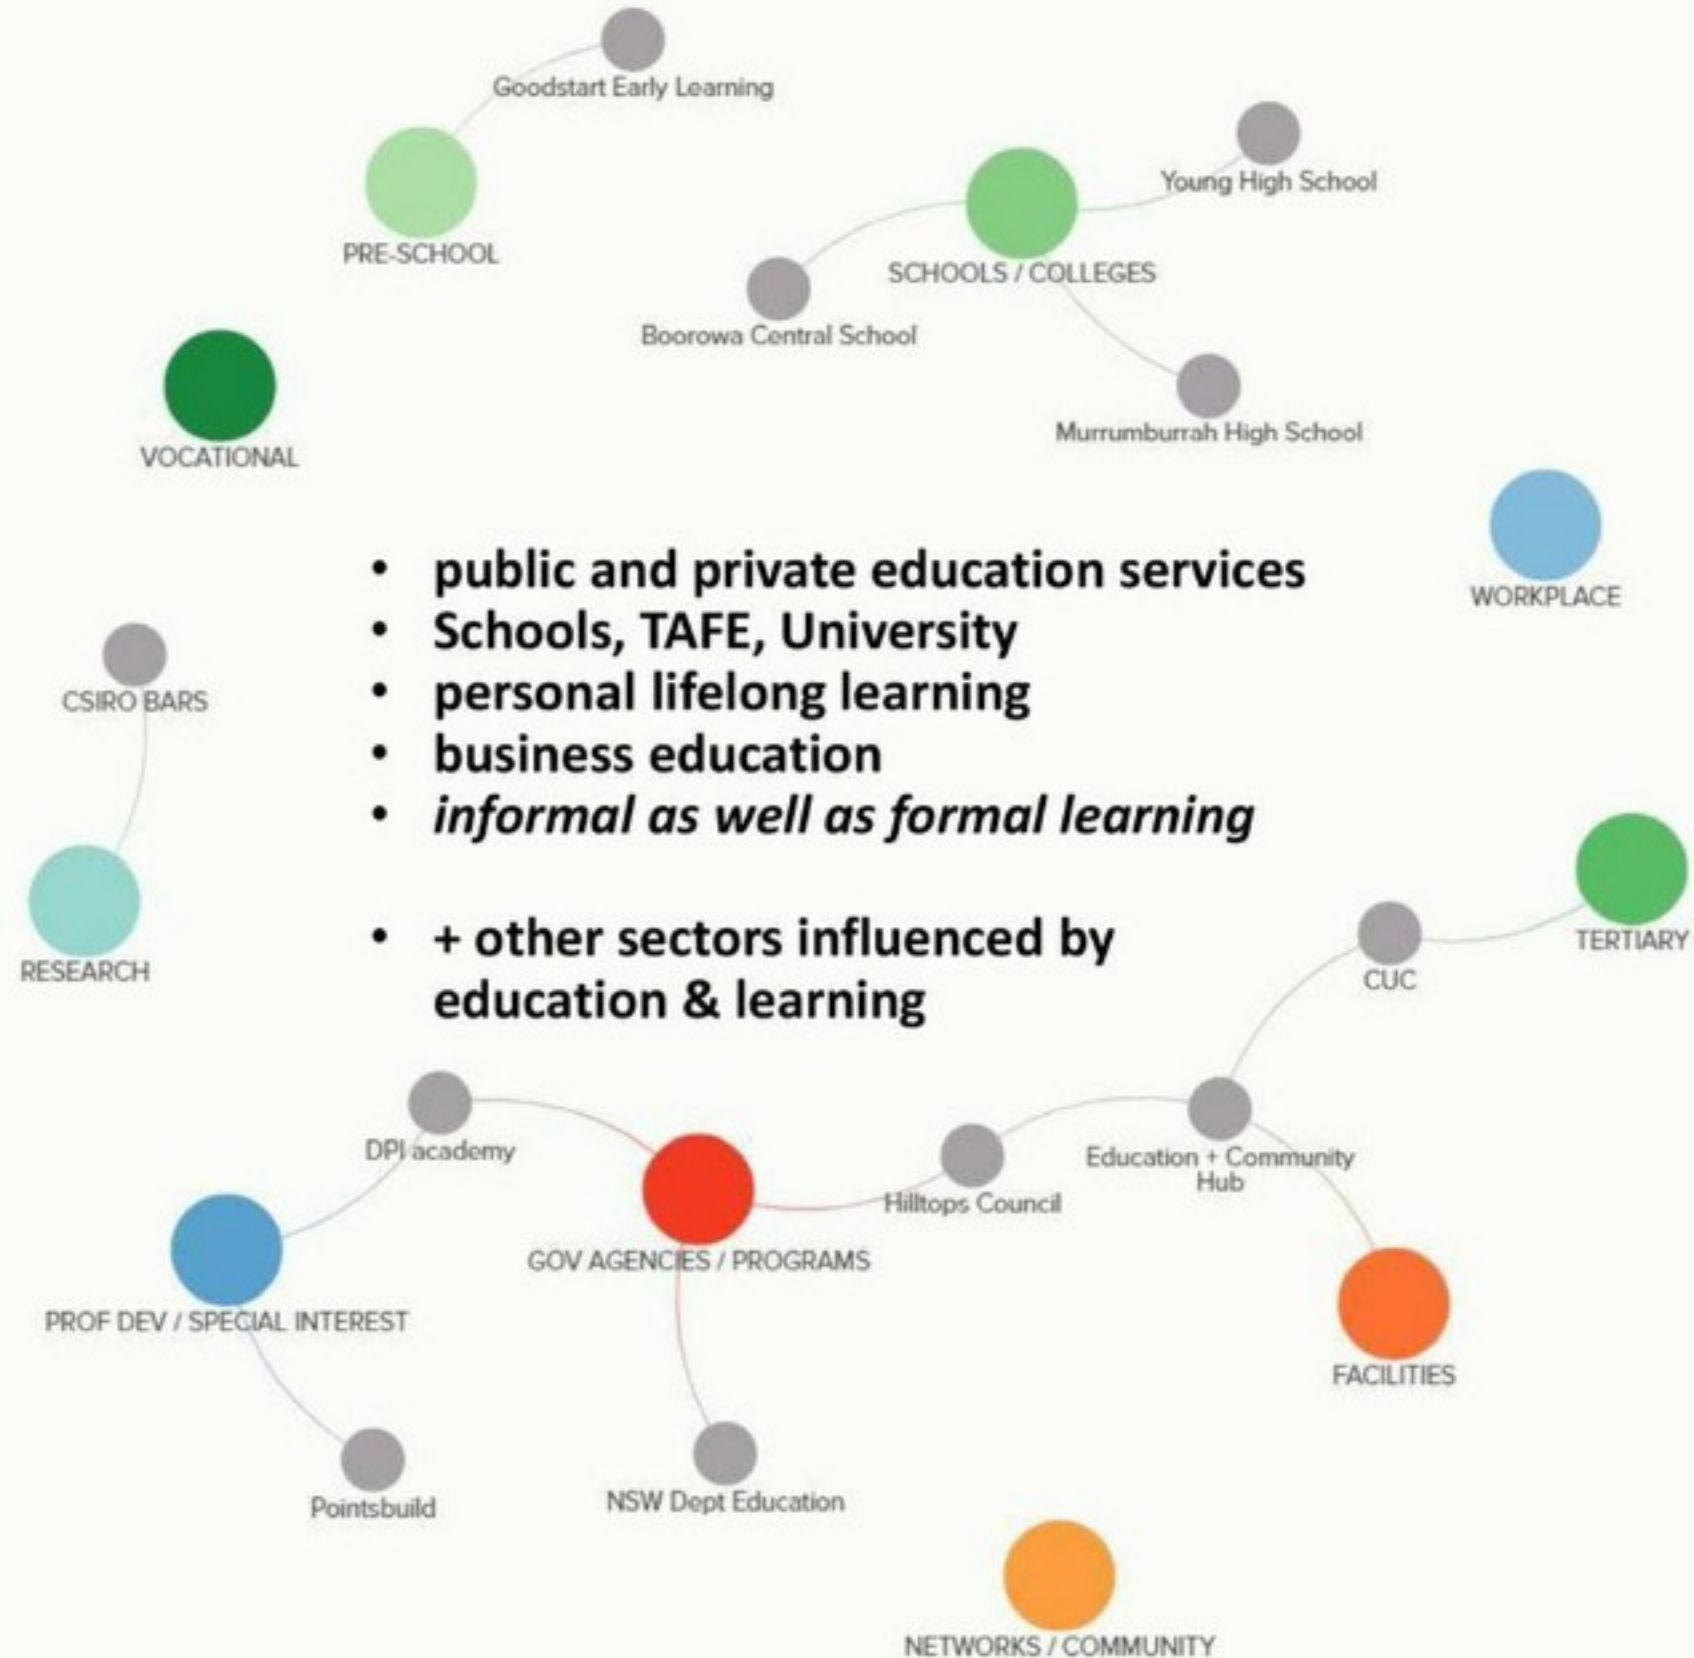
Goodstart Early Learning

PRE-SCHOOL

Young High School

SCHOOLS / COLLEGES

Boorowa Central School

Murrumburrah High School

VOCATIONAL

WORKPLACE

• public and private education services
• Schools, TAFE, University
• personal lifelong learning
• business education
• *informal as well as formal learning*

• + other sectors influenced by education & learning

CSIRO BARS

RESEARCH

TERTIARY

CUC

DPI academy

Education + Community Hub

Hilltops Council

GOV AGENCIES / PROGRAMS

PROF DEV / SPECIAL INTEREST

FACILITIES

Pointsbuild

NSW Dept Education

NETWORKS / COMMUNITY